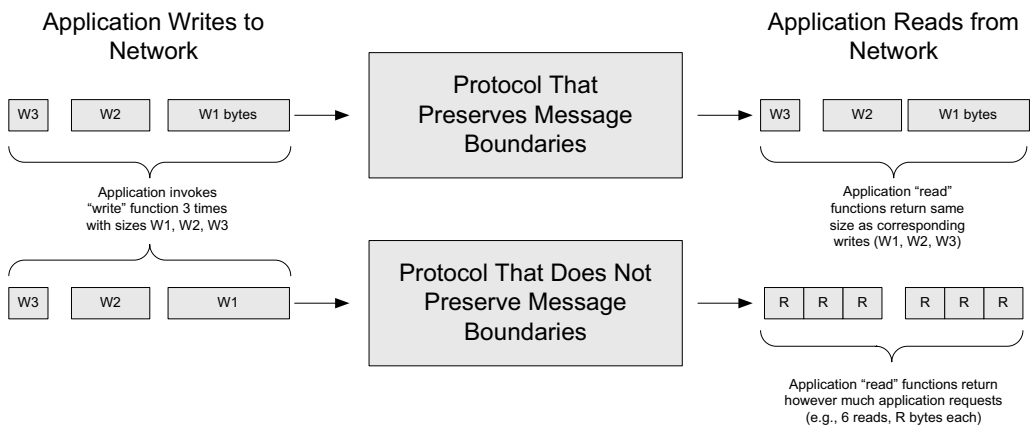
Application Writes to Network

W3 W2 W1 bytes

Protocol That Preserves Message Boundaries

Application Reads from Network

W3 W2 W1 bytes

Application invokes "write" function 3 times with sizes W1, W2, W3

Application "read" functions return same size as corresponding writes (W1, W2, W3)

W3 W2 W1

Protocol That Does Not Preserve Message Boundaries

R R R R R R

Application "read" functions return however much application requests (e.g., 6 reads, R bytes each)